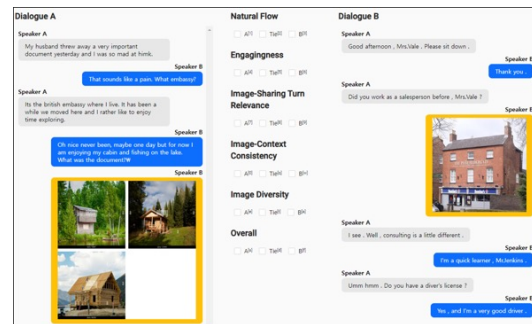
Dialogue A

Speaker A
My husband threw away a very important document yesterday and I was so mad at himk.

Speaker B
That sounds like a pain. What embassy?

Speaker A
Its the british embassy where I live. It has been a while we moved here and I was so excited to enjoy time exploring.

Speaker B
Oh nice never been, maybe one day but for now I am enjoying my cabin and fishing on the lake. What was the document?W

Speaker B

Natural Flow
A내 Tie내 B내

Engagingness
A내 Tie내 B내

Image-Sharing Turn Relevance
A내 Tie내 B내

Image-Context Consistency
A내 Tie내 B내

Image Diversity
A내 Tie내 B내

Overall
A내 Tie내 B내

Dialogue B

Speaker A
Good afternoon , Mrs.Vale . Please sit down .

Speaker B
Thank you .

Speaker A
Did you work as a salesperson before , Mrs.Vale ?

Speaker B

Speaker A
I see . Well , consulting is a little different .

Speaker B
I'm a quick learner , Mclenkins .

Speaker A
Umm hmm . Do you have a diver's license ?

Speaker B
Yes , and I'm a very good driver .

Speaker A